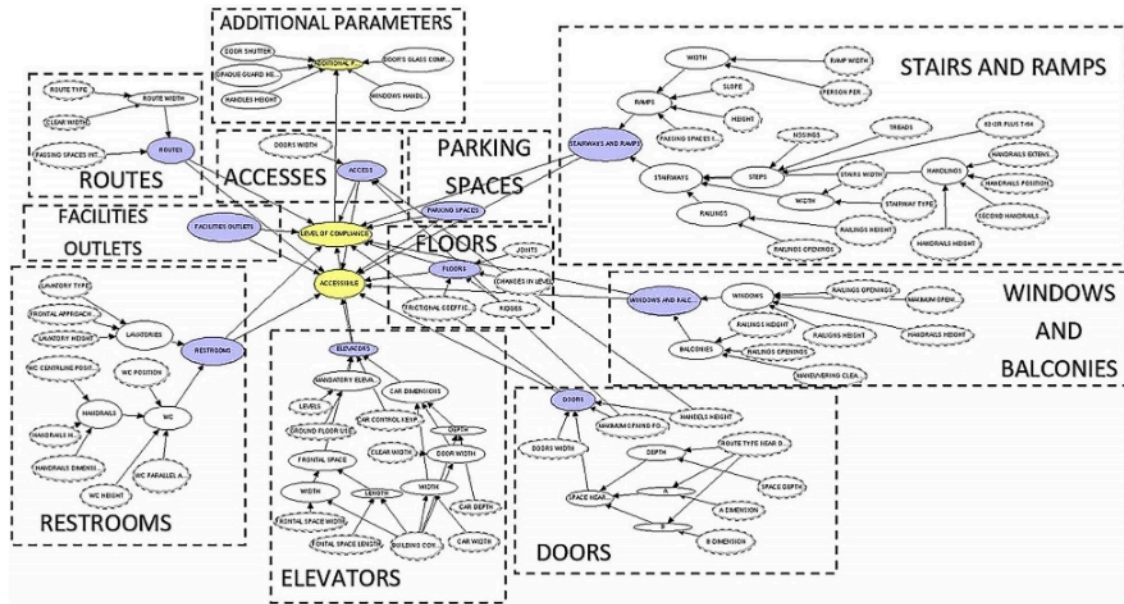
ADDITIONAL PARAMETERS

DOOR SHUTTER
ADDITIONAL P...
DOOR'S GLASS COMP...
DADO GUARD HE...
HANDLES HEIGHT
WINDOWS HANDL...

ROUTES

ROUTE TYPE
ROUTE WIDTH
CLEAR WIDTH
ROUTES
PASSING SPACES INT...

ACCESSES

DOORS WIDTH
ACCESS

PARKING SPACES

PARKING SPACES

STAIRS AND RAMPS

WIDTH
RAMP WIDTH
PERSON PER...
RAMPS
SLOPE
HEIGHT
PASSING SPACES S...
STAIRWAYS AND RAMPS
NOSINGS
TREADS
RISER PLUS TWO
STAIRWAYS
STEPS
HANDRAILS
HANDRAILS EXTENS...
HANDRAILS POSITION
STAIRS WIDTH
WIDTH
STAIRWAY TYPE
SECOND HANDRAILS...
RAILINGS
RAILINGS HEIGHT
RAILINGS OPENINGS
HANDRAILS HEIGHT

FACILITIES OUTLETS

FACILITIES OUTLETS
LEVEL OF COMPLIANCE
ACCESSIBLE

FLOORS

JOINTS
FLOORS
CHANGES IN LEVEL
FRICTIONAL COEFFIC...
RIDGES

WINDOWS AND BALCONIES

WINDOWS AND BALC...
WINDOWS
RAILINGS OPENINGS
MAXIMUM OPENI...
RAILINGS HEIGHT
RAILINGS HEIGHT
HANDRAILS HEIGHT
BALCONIES
RAILINGS OPENINGS
MANEUVERING CLEA...

LAVATORY TYPE
FRONTAL APPROACH...
LAVATORIES
LAVATORY HEIGHT
RESTROOMS
WC CENTRELINE POSIT...
WC POSITION
HANDRAILS
WC
HANDRAILS H...
HANDRAILS DIMENSI...
WC PARALLEL A...
WC HEIGHT

RESTROOMS

ELEVATORS
MANDATORY ELEVAT...
CAR DIMENSIONS
LEVELS
CAR CONTROL KEYP...
GROUND FLOOR US...
DEPTH
FRONTAL SPACE
CLEAR WIDTH
DOOR WIDTH
WIDTH
LENGTH
WIDTH
FRONTAL SPACE WIDTH
FRONTAL SPACE LENGTH
BUILDING CON...
CAR DEPTH
CAR WIDTH

ELEVATORS

DOORS
HANDLES HEIGHT
MANEUVERING FO...
ROUTE TYPE NEAR D...
DOORS WIDTH
DEPTH
A
SPACE DEPTH
SPACE NEAR...
A DIMENSION
B
B DIMENSION

DOORS